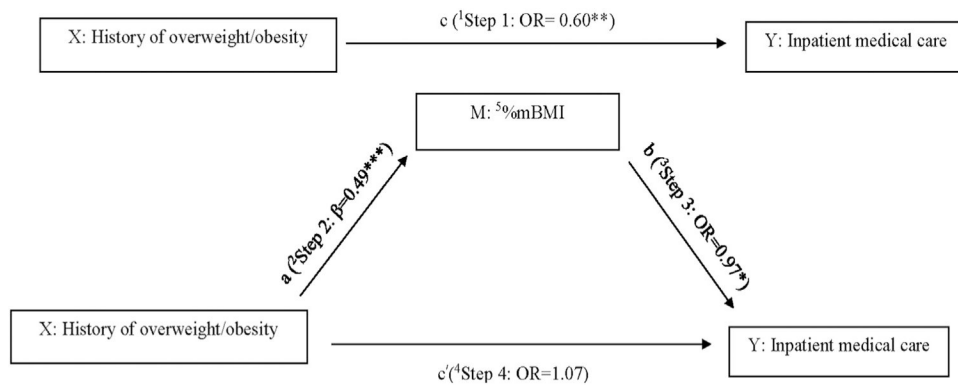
X: History of overweight/obesity

c ($^1$Step 1: OR= 0.60**)

Y: Inpatient medical care

M: $^5$%mBMI

a ($^2$Step 2: β=0.49***)

b ($^3$Step 3: OR=0.97*)

X: History of overweight/obesity

Y: Inpatient medical care

c′($^4$Step 4: OR=1.07)